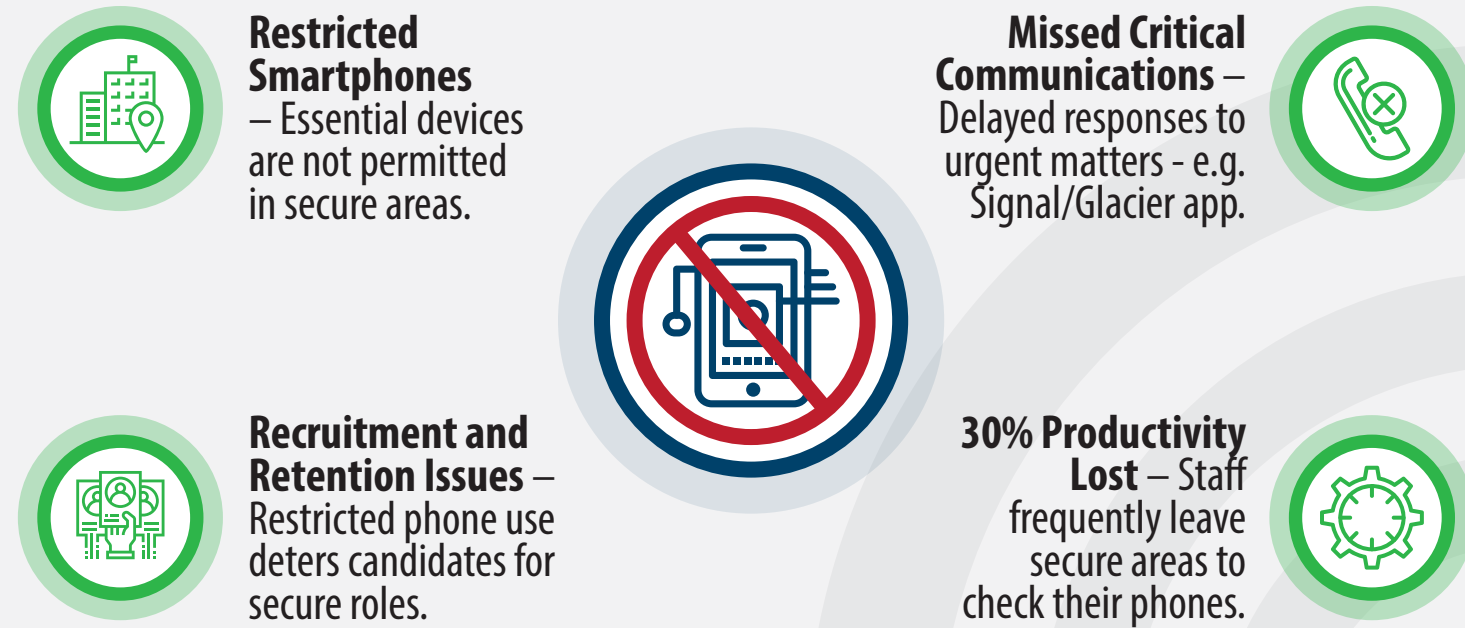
**Restricted Smartphones** – Essential devices are not permitted in secure areas.

**Missed Critical Communications** – Delayed responses to urgent matters - e.g. Signal/Glacier app.

**Recruitment and Retention Issues** – Restricted phone use deters candidates for secure roles.

**30% Productivity Lost** – Staff frequently leave secure areas to check their phones.